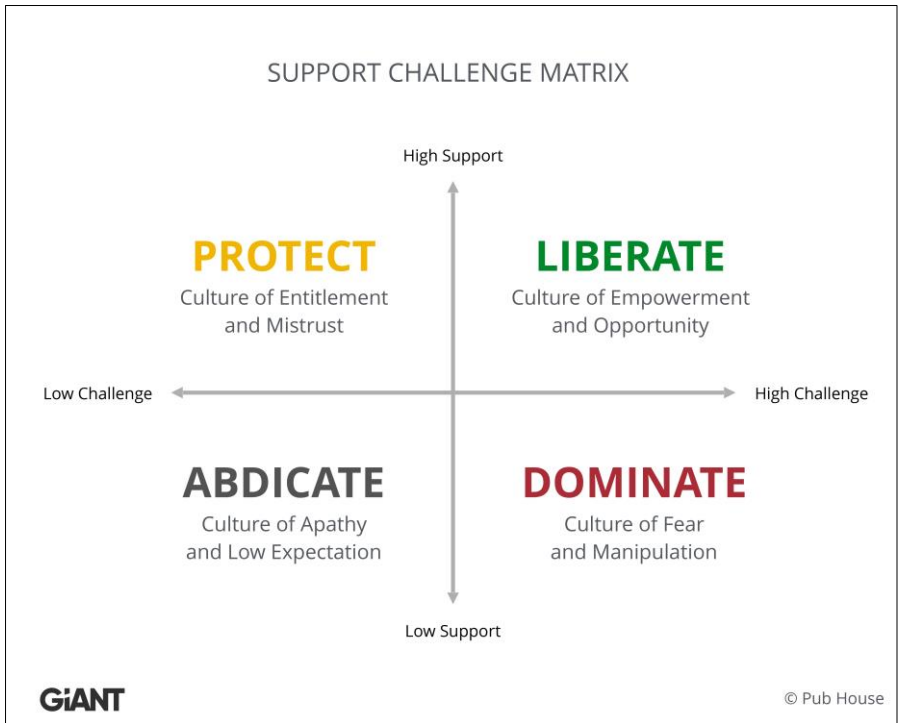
SUPPORT CHALLENGE MATRIX

High Support

PROTECT
Culture of Entitlement and Mistrust

LIBERATE
Culture of Empowerment and Opportunity

Low Challenge

High Challenge

ABDICATE
Culture of Apathy and Low Expectation

DOMINATE
Culture of Fear and Manipulation

Low Support

GiANT

© Pub House